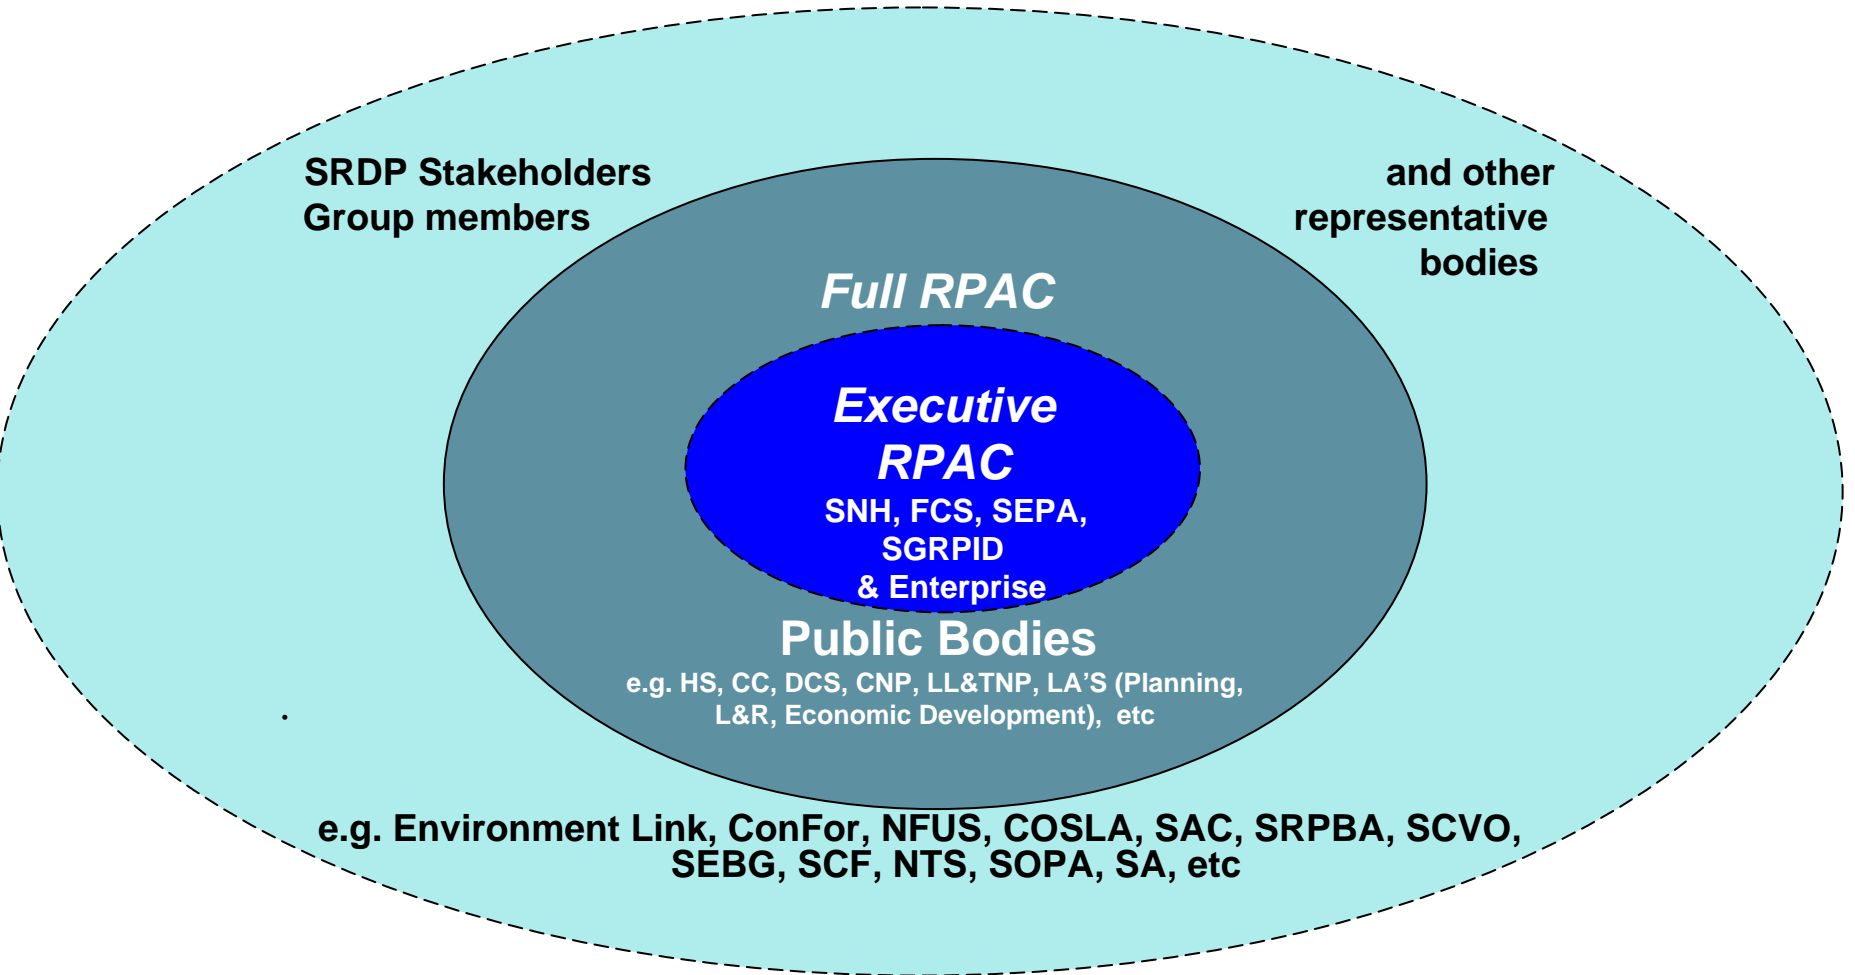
SRDP Stakeholders Group members

and other representative bodies

Full RPAC

Executive RPAC

SNH, FCS, SEPA, SGRPID & Enterprise

Public Bodies

e.g. HS, CC, DCS, CNP, LL&TNP, LA'S (Planning, L&R, Economic Development), etc

e.g. Environment Link, ConFor, NFUS, COSLA, SAC, SRPBA, SCVO, SEBG, SCF, NTS, SOPA, SA, etc